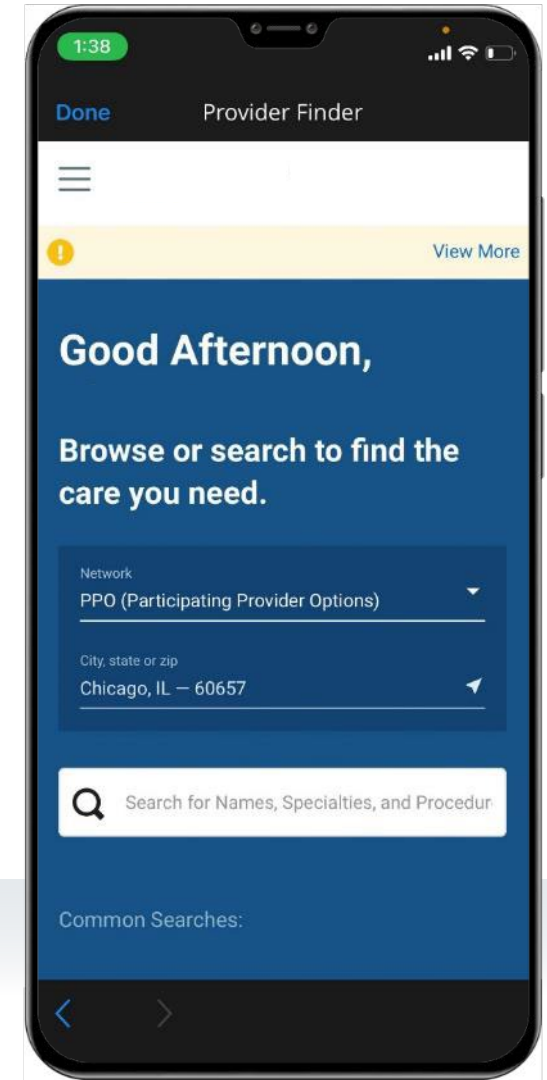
1:38

Done Provider Finder

View More

Good Afternoon,

Browse or search to find the care you need.

Network
PPO (Participating Provider Options)

City, state or zip
Chicago, IL — 60657

Search for Names, Specialties, and Procedur

Common Searches: